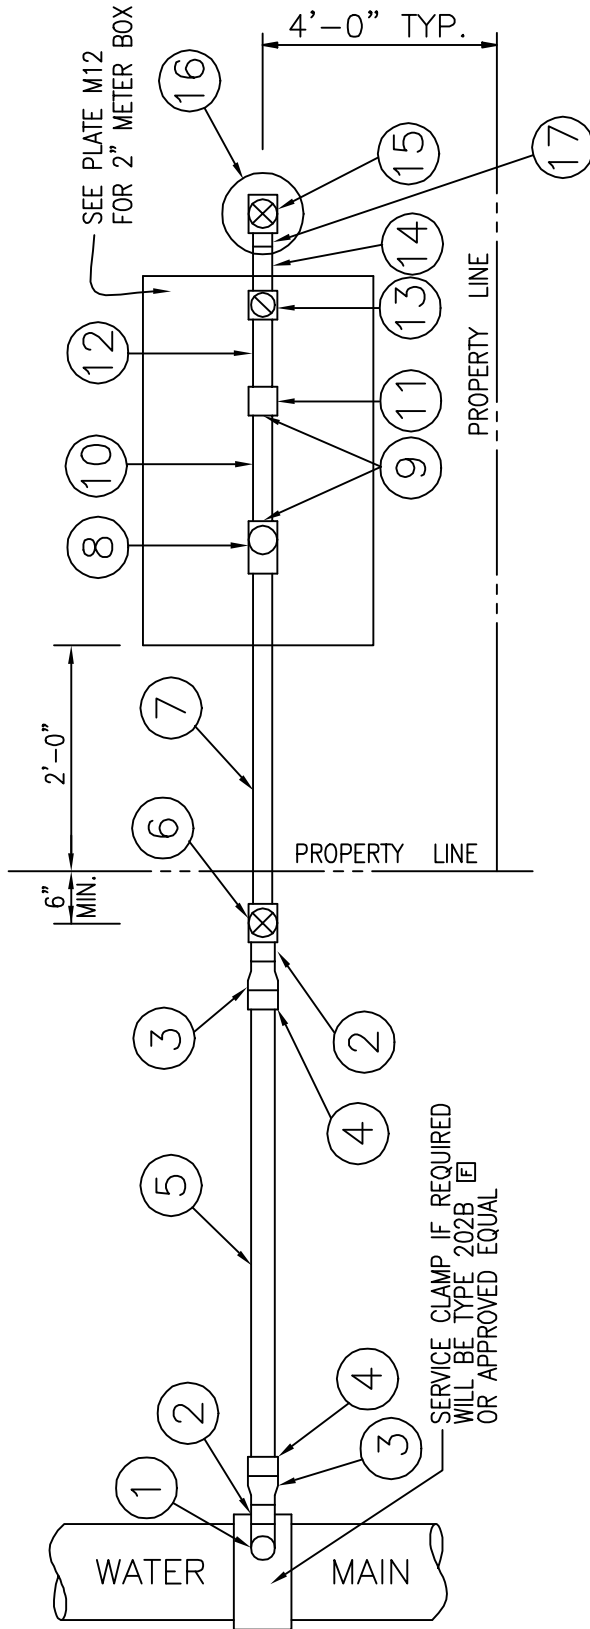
SEE PLATE M12
FOR 2" METER BOX

4'-0" TYP.

16

15

17

14

13

12

11

10

9

8

PROPERTY LINE

2'-0"

7

6

PROPERTY LINE

6"
MIN.

3

2

4

5

SERVICE CLAMP IF REQUIRED
WILL BE TYPE 202B F
OR APPROVED EQUAL

4

2

3

1

WATER

MAIN